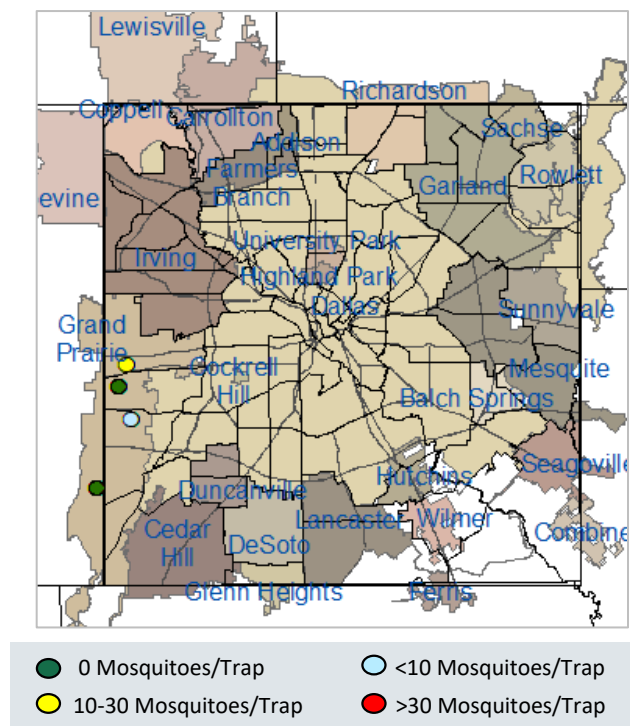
Lewisville
Richardson
Coppell
Carrollton
Addison
Sachse
Farmers Branch
Rowlett
Garland
evine
University Park
Irving
Highland Park
Dallas
Sunnyvale
Grand Prairie
Mesquite
Cockrell Hill
Balch Springs
Hutchins
Seagoville
Duncanville
Wilmer
Lancaster
Combine
Cedar Hill
DeSoto
Glenn Heights
Ferris

0 Mosquitoes/Trap
<10 Mosquitoes/Trap
10-30 Mosquitoes/Trap
>30 Mosquitoes/Trap